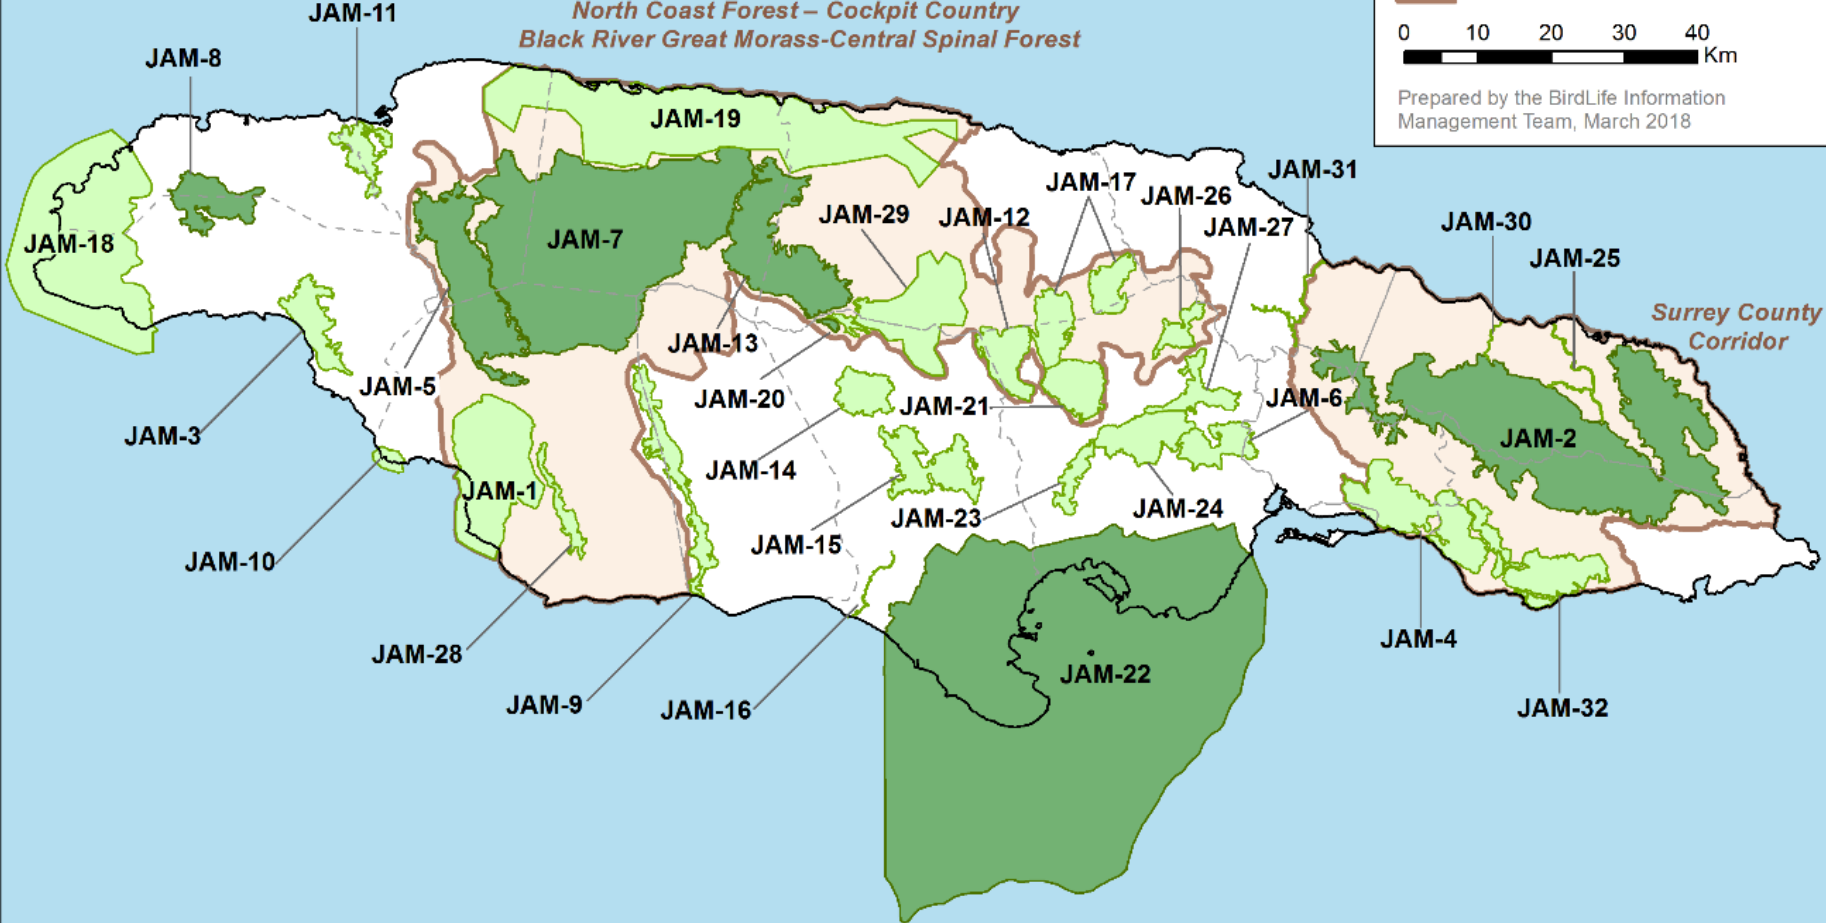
North Coast Forest – Cockpit Country
Black River Great Morass-Central Spinal Forest

0 10 20 30 40
Km

Prepared by the BirdLife Information Management Team, March 2018

JAM-11
JAM-8
JAM-19
JAM-18
JAM-7
JAM-29
JAM-12
JAM-17
JAM-26
JAM-31
JAM-27
JAM-30
JAM-25
Surrey County Corridor
JAM-13
JAM-5
JAM-20
JAM-21
JAM-6
JAM-3
JAM-2
JAM-14
JAM-1
JAM-23
JAM-24
JAM-10
JAM-15
JAM-28
JAM-4
JAM-22
JAM-9
JAM-16
JAM-32